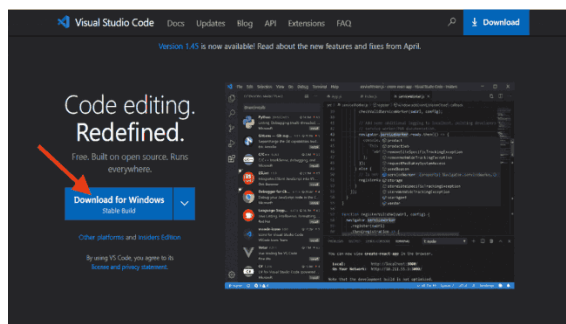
Visual Studio Code Docs Updates Blog API Extensions FAQ

Download

Version 1.45 is now available! Read about the new features and fixes from April.

Code editing. Redefined.

Free. Built on open source. Runs everywhere.

Download for Windows
Stable Build

Other platforms and Insiders Edition

By using VS Code, you agree to its license and privacy statement.